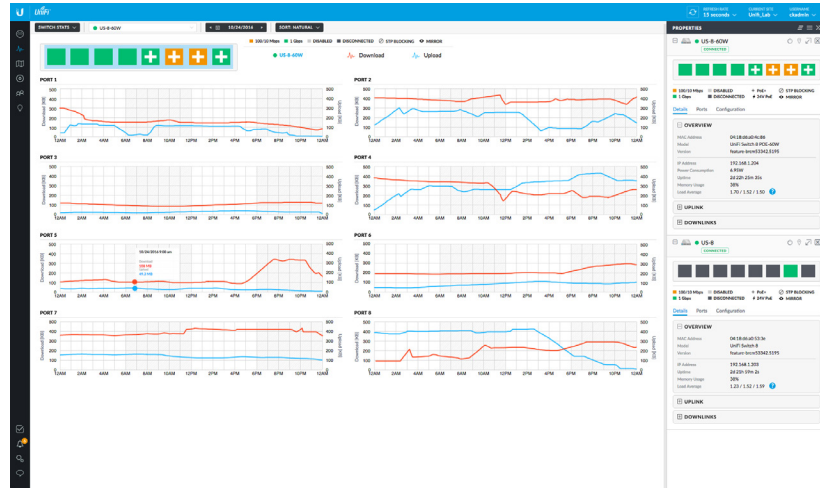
UniFi

REFRESH RATE 15 seconds | CURRENT SITE Unifi_Lab | USERNAME ckadmin

SWITCH STATS | US-8-60W | 10/24/2016 | SORT: NATURAL

100/10 Mbps | 1 Gbps | DISABLED | DISCONNECTED | STP BLOCKING | MIRROR

US-8-60W | Download | Upload

PORT 1

PORT 2

PORT 3

PORT 4

PORT 5

10/24/2016 8:00 am

PORT 6

PORT 7

PORT 8

2AM 4AM 6AM 8AM 10AM 12PM 2PM 4PM 6PM 8PM 10PM 12AM

PROPERTIES

US-8-60W
CONNECTED

100/10 Mbps | DISABLED | PoE+ | STP BLOCKING
1 Gbps | DISCONNECTED | 24V Psd | MIRROR

Details | Ports | Configuration

OVERVIEW

MAC Address 04:18:d6:a0:4c:bb
Model UniFi Switch 8 POE-60W
Version feature-bcm53342.5195

IP Address 192.168.1.204
Power Consumption 6.93W
Uptime 2d 22h 23m 31s
Memory Usage 38%
Load Average 1.70 / 1.52 / 1.50

UPLINK

DOWNLINKS

US-8
CONNECTED

100/10 Mbps | DISABLED | PoE+ | STP BLOCKING
1 Gbps | DISCONNECTED | 24V Psd | MIRROR

Details | Ports | Configuration

OVERVIEW

MAC Address 04:18:d6:a0:53:3e
Model UniFi Switch 8
Version feature-bcm53342.5195

IP Address 192.168.1.203
Uptime 2d 22h 19m 2s
Memory Usage 38%
Load Average 1.23 / 1.52 / 1.59

UPLINK

DOWNLINKS